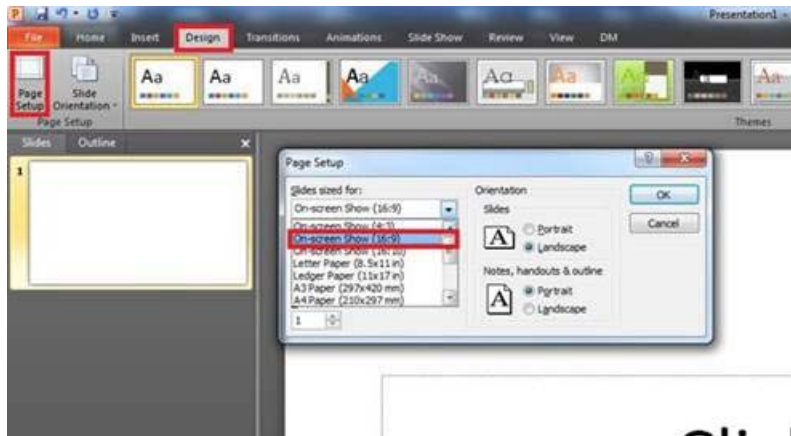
Presentation1

File Home Insert Design Transitions Animations Slide Show Review View DM

Page Setup Slide Orientation

Page Setup

Aa Aa Aa Aa Aa Aa Aa Aa

Themes

Slides Outline

1

Page Setup

Slides sized for:

On-screen Show (16:9)

On-screen Show (4:3)
On-screen Show (16:9)
On-screen Show (16:10)
Letter Paper (8.5x11 in)
Ledger Paper (11x17 in)
A3 Paper (297x420 mm)
A4 Paper (210x297 mm)

1

Orientation

Slides

Portrait
Landscape

Notes, handouts & outline

Portrait
Landscape

OK

Cancel

Cli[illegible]